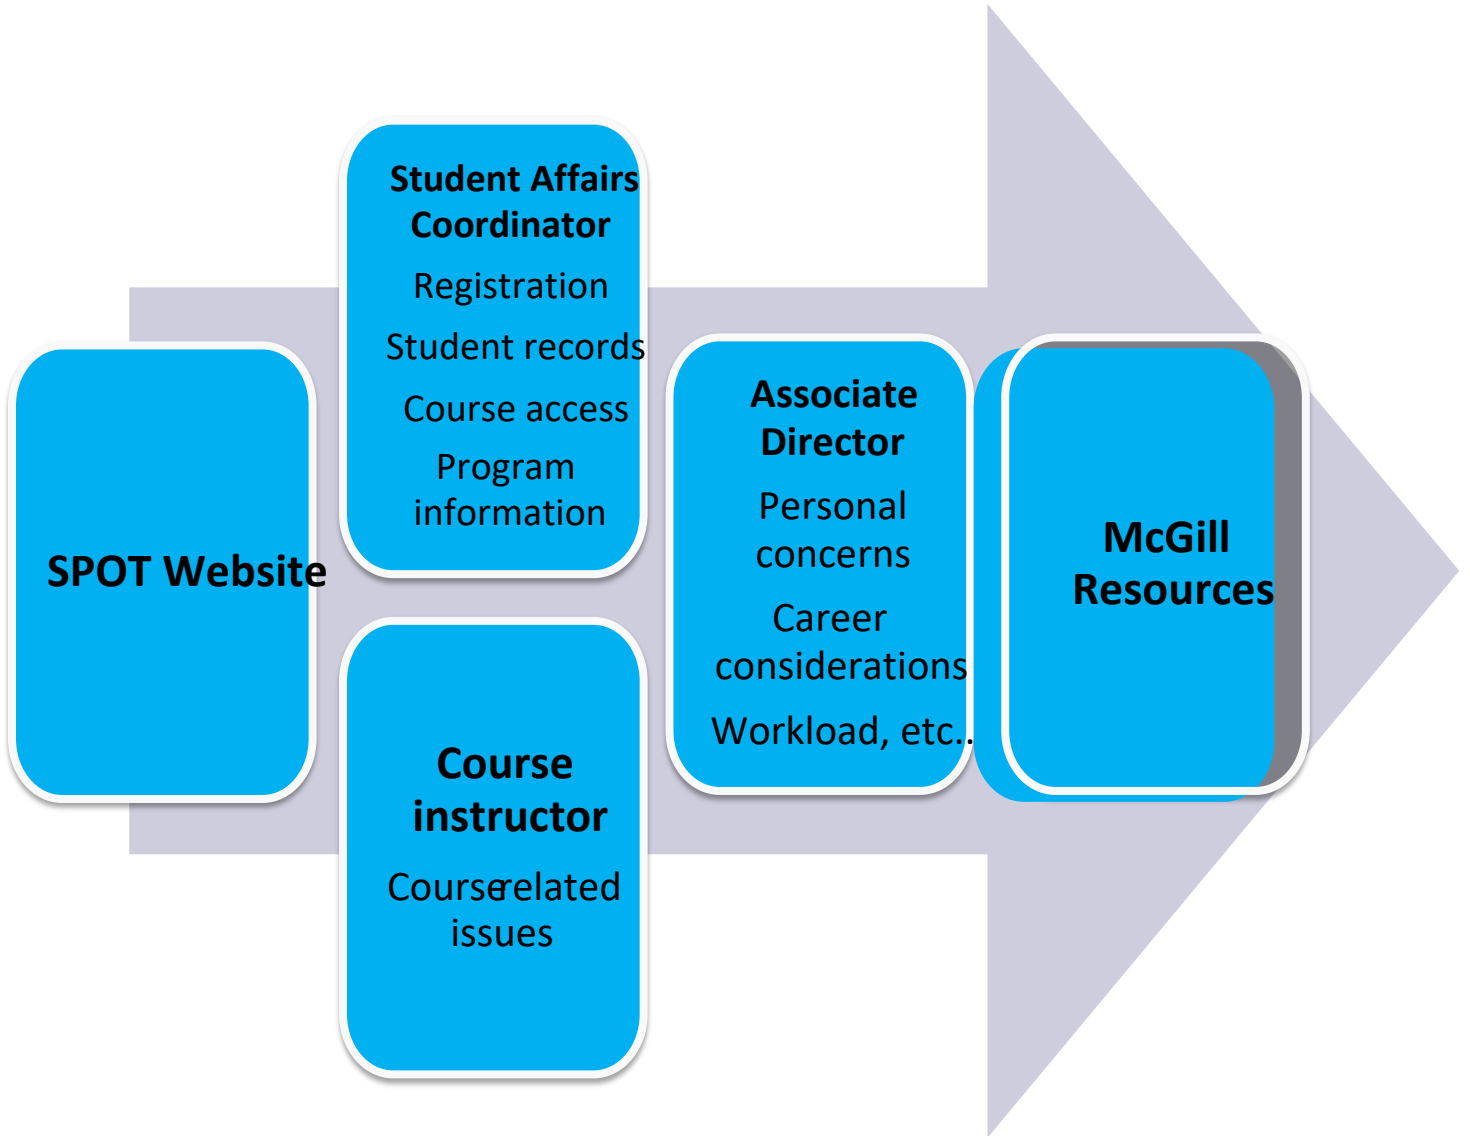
SPOT Website

Student Affairs Coordinator

Registration

Student records

Course access

Program information

Course instructor

Courserelated issues

Associate Director

Personal concerns

Career considerations

Workload, etc..

McGill Resources